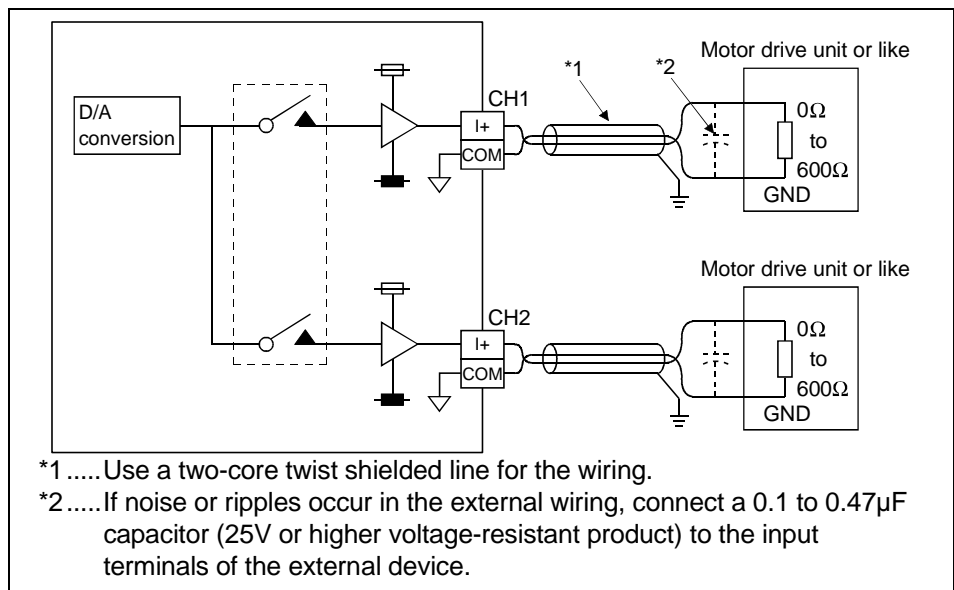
D/A conversion

CH1

I+

COM

*1

*2

Motor drive unit or like

0Ω

to

600Ω

GND

CH2

I+

COM

Motor drive unit or like

0Ω

to

600Ω

GND

*1 .....Use a two-core twist shielded line for the wiring.

*2 .....If noise or ripples occur in the external wiring, connect a 0.1 to 0.47μF capacitor (25V or higher voltage-resistant product) to the input terminals of the external device.